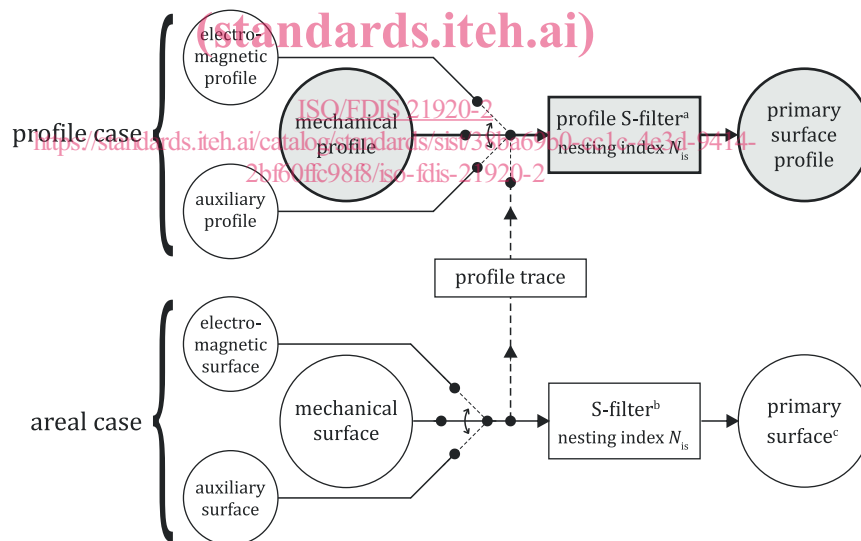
(standards.iteh.ai)

profile case

electromagnetic profile

mechanical profile

auxiliary profile

ISO/FDIS 21920-2

https://standards.iteh.ai/catalog/standards/sist/3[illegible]a69b0-cc1c-4e3d-9414-2bf60ffc98f8/iso-fdis-21920-2

profile S-filter$^a$ nesting index $N_{is}$

primary surface profile

profile trace

areal case

electromagnetic surface

mechanical surface

auxiliary surface

S-filter$^b$ nesting index $N_{is}$

primary surface$^c$